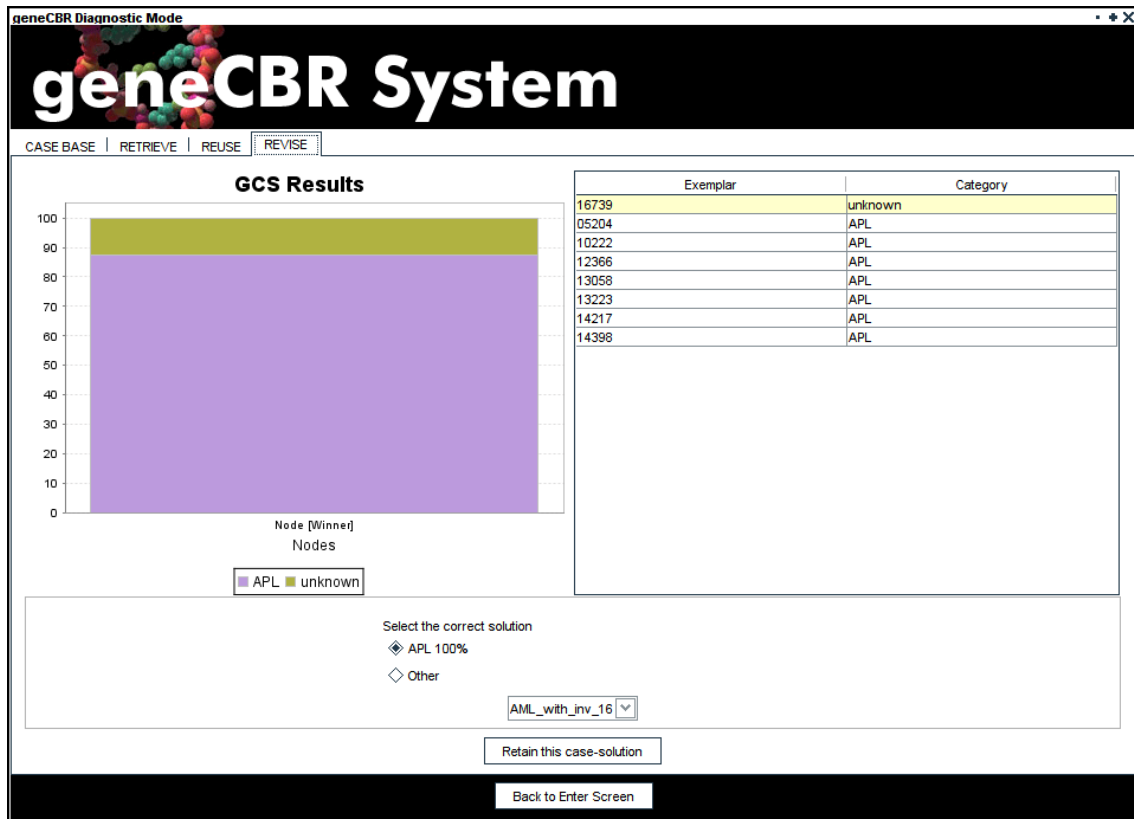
geneCBR Diagnostic Mode

geneCBR System

CASE BASE | RETRIEVE | REUSE | REVISE

GCS Results

100
90
80
70
60
50
40
30
20
10
0

Node [Winner]
Nodes

APL unknown

| Exemplar | Category |
|---|---|
| 16739 | unknown |
| 05204 | APL |
| 10222 | APL |
| 12366 | APL |
| 13058 | APL |
| 13223 | APL |
| 14217 | APL |
| 14398 | APL |

Select the correct solution
APL 100%
Other

AML_with_inv_16

Retain this case-solution

Back to Enter Screen